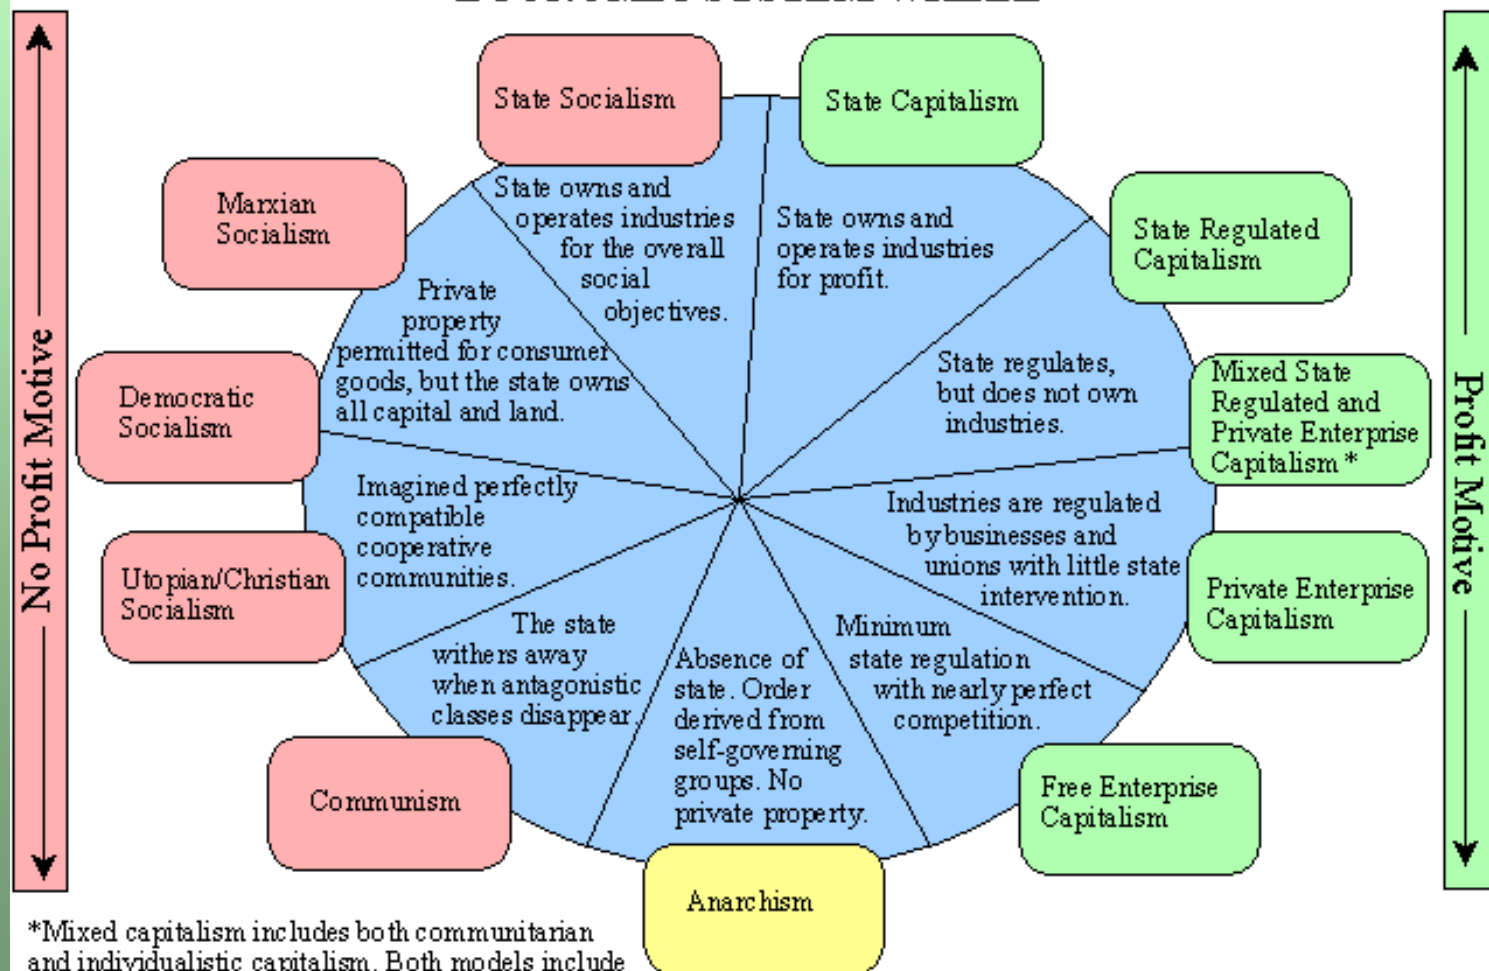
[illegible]

No Profit Motive

Profit Motive

State Socialism

State Capitalism

Marxian Socialism

State Regulated Capitalism

Democratic Socialism

Mixed State Regulated and Private Enterprise Capitalism *

Utopian/Christian Socialism

Private Enterprise Capitalism

Communism

Free Enterprise Capitalism

Anarchism

State owns and operates industries for the overall social objectives.

State owns and operates industries for profit.

Private property permitted for consumer goods, but the state owns all capital and land.

State regulates, but does not own industries.

Imagined perfectly compatible cooperative communities.

Industries are regulated by businesses and unions with little state intervention.

The state withers away when antagonistic classes disappear.

Absence of state. Order derived from self-governing groups. No private property.

Minimum state regulation with nearly perfect competition.

*Mixed capitalism includes both communitarian and individualistic capitalism. Both models include